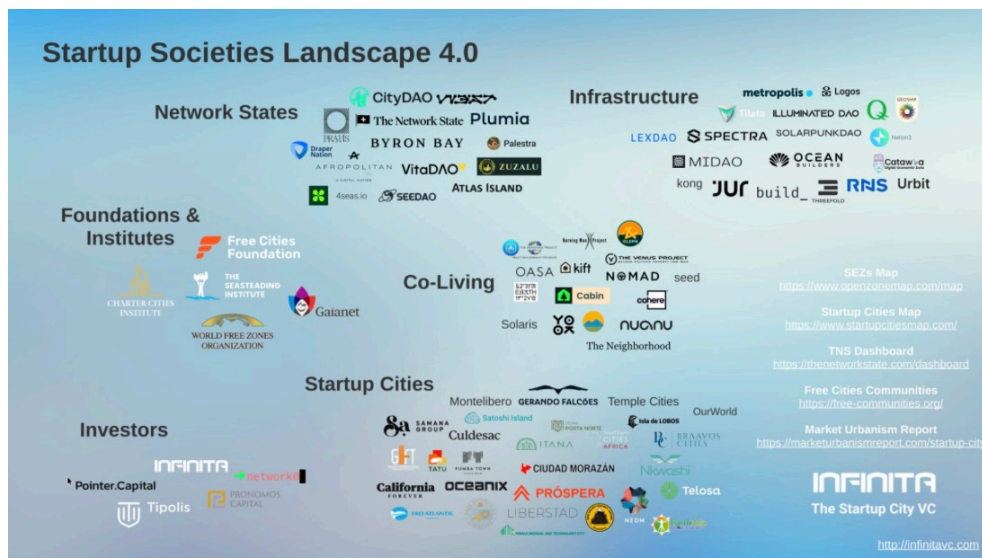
Startup Societies Landscape 4.0

Network States

CityDAO
The Network State
Plumia
BYRON BAY
Palestra
Draper Nation
AFROPOLITAN
VitaDAO
ZUZALU
4seas.io
SEEDAO
ATLAS ISLAND

Infrastructure

metropolis
Logos
ILLUMINATED DAO
LEXDAO
SPECTRA
SOLARPUNKDAO
MIDAO
OCEAN BUILDERS
Catawba
kong
JUr
build_
THREEFOLD
RNS
Urbit

Foundations & Institutes

Free Cities Foundation
CHARTER CITIES INSTITUTE
THE SEASTEADING INSTITUTE
Gaianet
WORLD FREE ZONES ORGANIZATION

Co-Living

THE VENUS PROJECT
OASA
kift
NOMAD
seed
Cabin
cohere
Solaris
nuanu
The Neighborhood

SEZs Map
https://www.openzonemap.com/map

Startup Cities Map
https://www.startupcitiesmap.com/

TNS Dashboard
https://thenetworkstate.com/dashboard

Free Cities Communities
https://free-communities.org/

Market Urbanism Report
https://marketurbanismreport.com/startup-city

Startup Cities

Montelibero
GERANDO FALCOES
Temple Cities
OurWorld
SAMANA GROUP
Satoshi Island
Culdesac
PORTA NORTE
Isla de LOBOS
ITANA
CITIES AFRICA
BRAAVOS CITIES
TATU
Nkwashi
CIUDAD MORAZÁN
California FOREVER
OCEANIX
PRÓSPERA
Telosa
LIBERSTAD
NEOM

Investors

INFINITA
network
Pointer.Capital
Tipolis
PRONOMOS CAPITAL

INFINITA
The Startup City VC
http://infinitavc.com